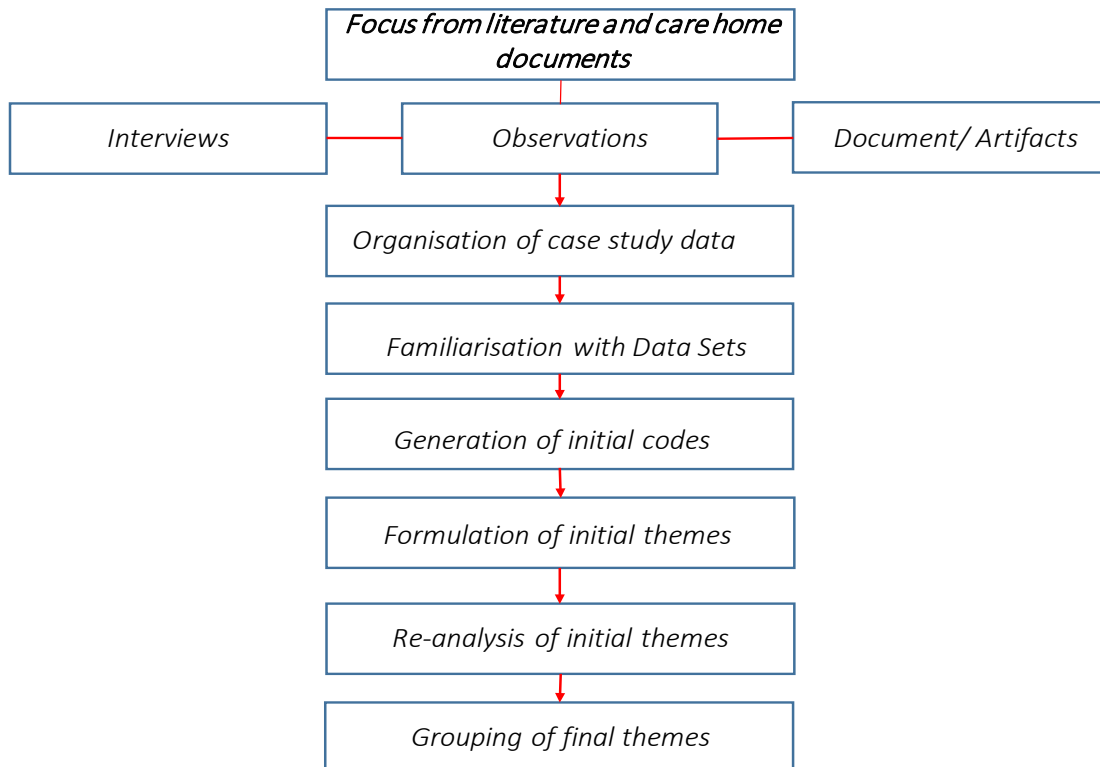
Focus from literature and care home documents

Interviews

Observations

Document/ Artifacts

Organisation of case study data

Familiarisation with Data Sets

Generation of initial codes

Formulation of initial themes

Re-analysis of initial themes

Grouping of final themes